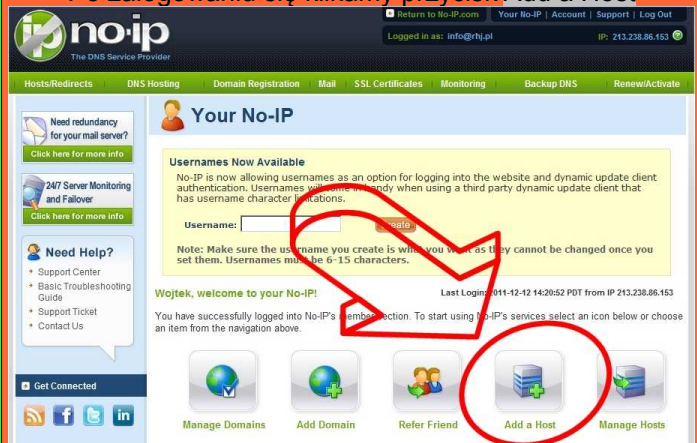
Po zalogowaniu się klikamy przycisk Add a Host

no-ip
The DNS Service Provider

Return to No-IP.com | Your No-IP | Account | Support | Log Out

Logged in as: info@rhj.pl

IP: 213.238.86.153

Hosts/Redirects | DNS Hosting | Domain Registration | Mail | SSL Certificates | Monitoring | Backup DNS | Renew/Activate

Need redundancy for your mail server?
Click here for more info

24/7 Server Monitoring and Failover
Click here for more info

Need Help?
Support Center
Basic Troubleshooting Guide
Support Ticket
Contact Us

Get Connected

Your No-IP

Usernames Now Available
No-IP is now allowing usernames as an option for logging into the website and dynamic update client authentication. Usernames will come in handy when using a third party dynamic update client that has username character limitations.

Username: Create

Note: Make sure the username you create is what you want as they cannot be changed once you set them. Usernames must be 6-15 characters.

Wojtek, welcome to your No-IP!

Last Login: 2011-12-12 14:20:52 PDT from IP 213.238.86.153

You have successfully logged into No-IP's member section. To start using No-IP's services select an icon below or choose an item from the navigation above.

Manage Domains | Add Domain | Refer Friend | Add a Host | Manage Hosts